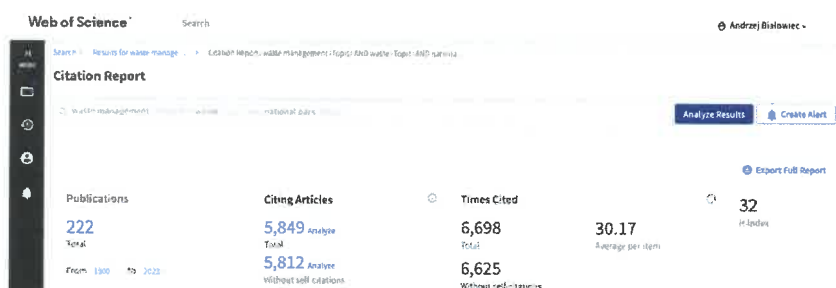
Web of Science

Search

Andrzej Bialowiec

Search > Results for waste manage... > Citation Report: waste management (Topic) AND waste (Topic) AND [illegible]

Citation Report

waste management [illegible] waste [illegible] national pars

Analyze Results

Create Alert

Export Full Report

Publications

222
Total

From 1900 to 2022

Citing Articles

5,849 Analyze
Total

5,812 Analyze
Without self citations

Times Cited

6,698
Total

6,625
Without self citations

30.17
Average per item

32
H-Index